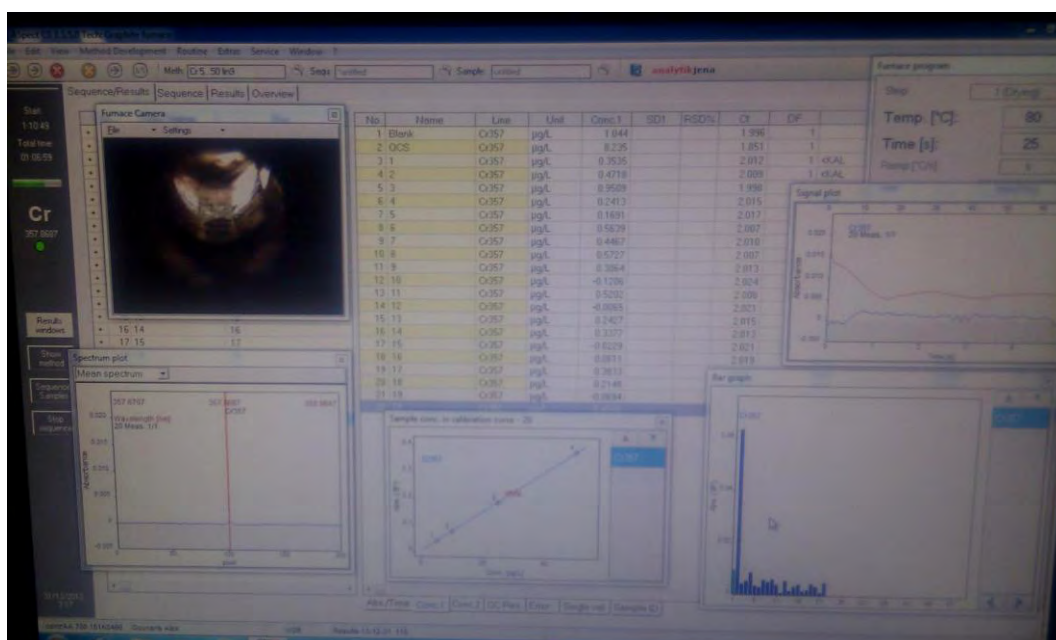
Edit View Method Development Routine Extras Service Window ?

Meth: Cr 5_50 fe3 Seqs: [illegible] Sample: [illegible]

analytikjena

Start
1:10:49
Total time
01:06:59

Cr
357.8687

Results windows

Show method

Sequence Samples

Stop sequence

Sequence/Results Sequence Results Overview

Furnace Camera
File Settings

16 14 16
17 15 17

Spectrum plot
Mean spectrum

357.8767 357.8687 Cr357 357.8687
Wavelength [nm]
20 Meas. 1/1

| No. | Name | Line | Unit | Conc.1 | SD1 | RSD% | Ct | DF | |
|---|---|---|---|---|---|---|---|---|---|
| 1 | Blank | Cr357 | µg/L | 1.044 | | | 1.996 | 1 | |
| 2 | QCS | Cr357 | µg/L | 8.235 | | | 1.851 | 1 | |
| 3 | 1 | Cr357 | µg/L | 0.3535 | | | 2.012 | 1 | cKAL |
| 4 | 2 | Cr357 | µg/L | 0.4718 | | | 2.009 | 1 | cKAL |
| 5 | 3 | Cr357 | µg/L | 0.9509 | | | 1.998 | 1 | |
| 6 | 4 | Cr357 | µg/L | 0.2413 | | | 2.015 | 1 | |
| 7 | 5 | Cr357 | µg/L | 0.1691 | | | 2.017 | 1 | |
| 8 | 6 | Cr357 | µg/L | 0.5639 | | | 2.007 | 1 | |
| 9 | 7 | Cr357 | µg/L | 0.4467 | | | 2.010 | | |
| 10 | 8 | Cr357 | µg/L | 0.5727 | | | 2.007 | | |
| 11 | 9 | Cr357 | µg/L | 0.3064 | | | 2.013 | | |
| 12 | 10 | Cr357 | µg/L | -0.1286 | | | 2.024 | | |
| 13 | 11 | Cr357 | µg/L | 0.5292 | | | 2.008 | | |
| 14 | 12 | Cr357 | µg/L | -0.0085 | | | 2.021 | | |
| 15 | 13 | Cr357 | µg/L | 0.2427 | | | 2.015 | | |
| 16 | 14 | Cr357 | µg/L | 0.3377 | | | 2.013 | | |
| 17 | 15 | Cr357 | µg/L | -0.0229 | | | 2.021 | | |
| 18 | 16 | Cr357 | µg/L | 0.0873 | | | 2.019 | | |
| 19 | 17 | Cr357 | µg/L | 0.3833 | | | | | |
| 20 | 18 | Cr357 | µg/L | 0.2148 | | | | | |
| 21 | 19 | Cr357 | µg/L | -0.0694 | | | | | |

Sample conc. in calibration curve - 20

Cr357

Abs./Time Conc.1 Conc.2 QC Res. Error Single val. Sample ID

Furnace program
Step 1 (Drying)
Temp. [°C]: 80
Time [s]: 25
Ramp [°C/s]: 6

Signal plot
Cr357
20 Meas. 1/1

Bar graph
Cr357

Cr357

Results 15:42:31 115